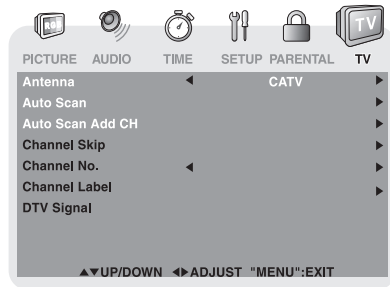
TV

PICTURE AUDIO TIME SETUP PARENTAL TV

| | | |
|---|---|---|
| Antenna | ◄ CATV | ► |
| Auto Scan | | ► |
| Auto Scan Add CH | | ► |
| Channel Skip | | ► |
| Channel No. | ◄ | ► |
| Channel Label | | ► |
| DTV Signal | | |

▲▼UP/DOWN ◄►ADJUST "MENU":EXIT